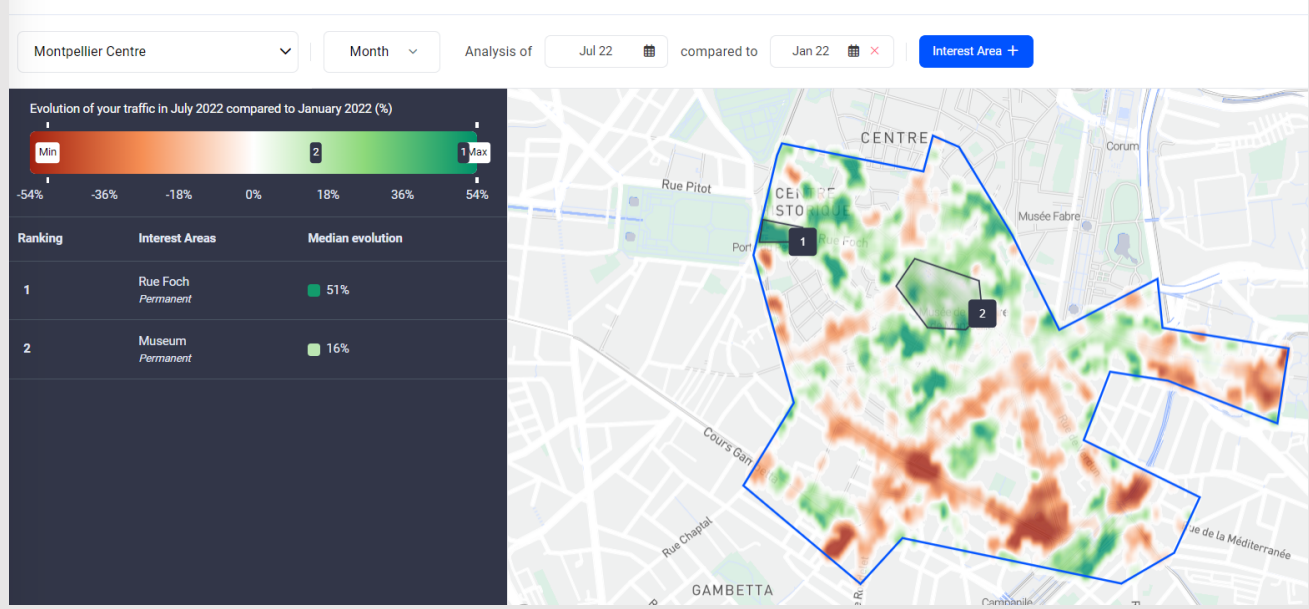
Montpellier Centre

Month

Analysis of Jul 22 compared to Jan 22 ×

Interest Area +

Evolution of your traffic in July 2022 compared to January 2022 (%)

Min 2 1 Max

-54% -36% -18% 0% 18% 36% 54%

| Ranking | Interest Areas | Median evolution |
|---|---|---|
| 1 | Rue Foch *Permanent* | 51% |
| 2 | Museum *Permanent* | 16% |

CENTRE

Rue Pitot

CENTRE HISTORIQUE

Port

Foch

1

2

Corum

Musée Fabre

Cours Gambetta

Rue Chaptal

GAMBETTA

Rue de la Méditerranée

Campenile